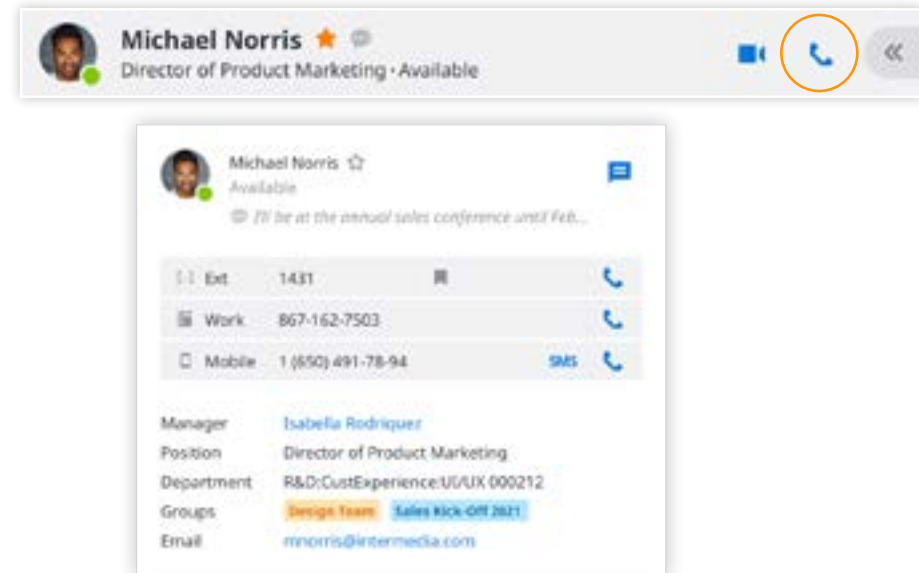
Michael Norris

Director of Product Marketing • Available

Michael Norris

Available

I'll be at the annual sales conference until Feb...

| Ext | 1431 | | |
|---|---|---|---|
| Work | 867-162-7503 | | |
| Mobile | 1 (650) 491-78-94 | SMS | |

Manager Isabella Rodriquez

Position Director of Product Marketing

Department R&D:CustExperience:UI/UX 000212

Groups Design Team Sales Kick-Off 2021

Email mnorris@intermedia.com